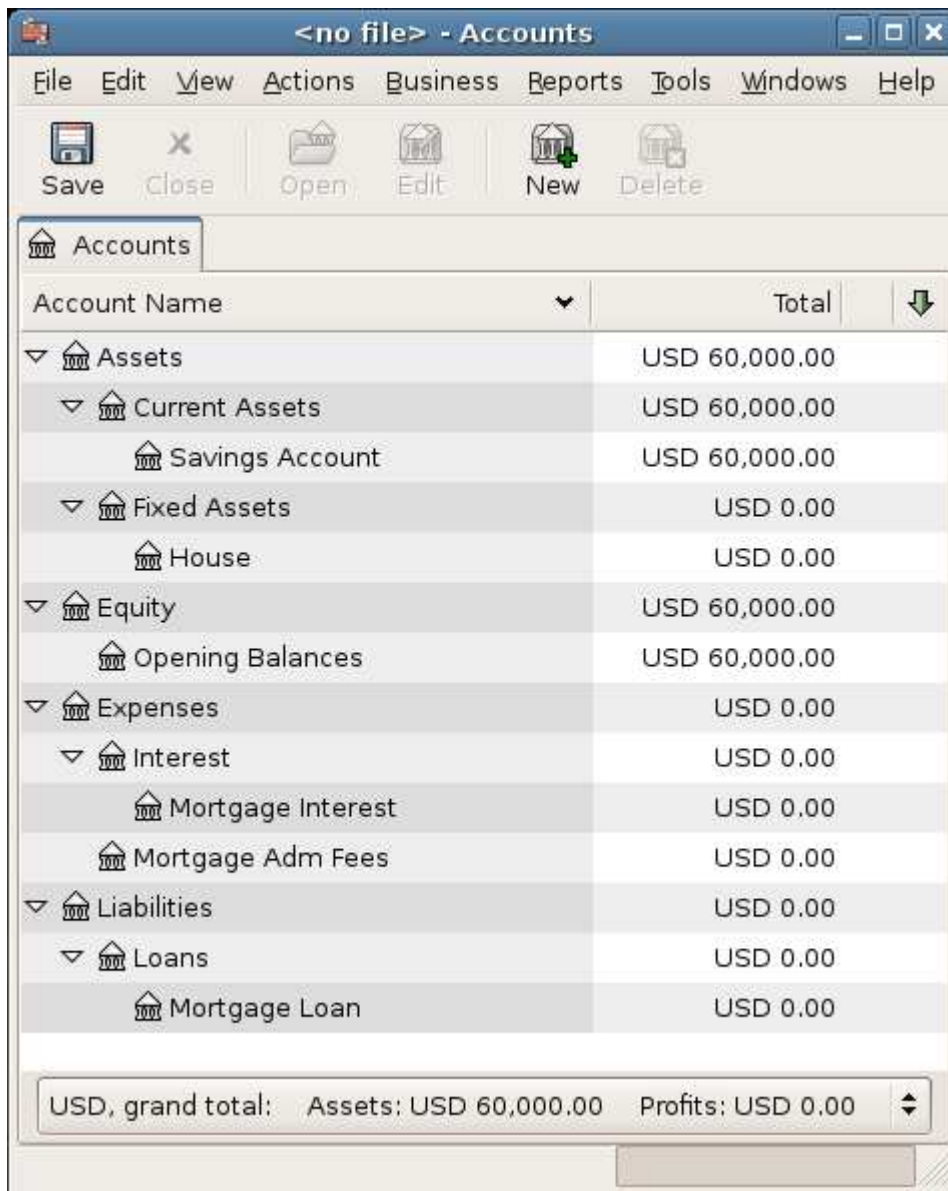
<no file> - Accounts

File Edit View Actions Business Reports Tools Windows Help

Save Close Open Edit New Delete

Accounts

| Account Name | Total |
|---|---|
| Assets | USD 60,000.00 |
| Current Assets | USD 60,000.00 |
| Savings Account | USD 60,000.00 |
| Fixed Assets | USD 0.00 |
| House | USD 0.00 |
| Equity | USD 60,000.00 |
| Opening Balances | USD 60,000.00 |
| Expenses | USD 0.00 |
| Interest | USD 0.00 |
| Mortgage Interest | USD 0.00 |
| Mortgage Adm Fees | USD 0.00 |
| Liabilities | USD 0.00 |
| Loans | USD 0.00 |
| Mortgage Loan | USD 0.00 |

USD, grand total: Assets: USD 60,000.00 Profits: USD 0.00